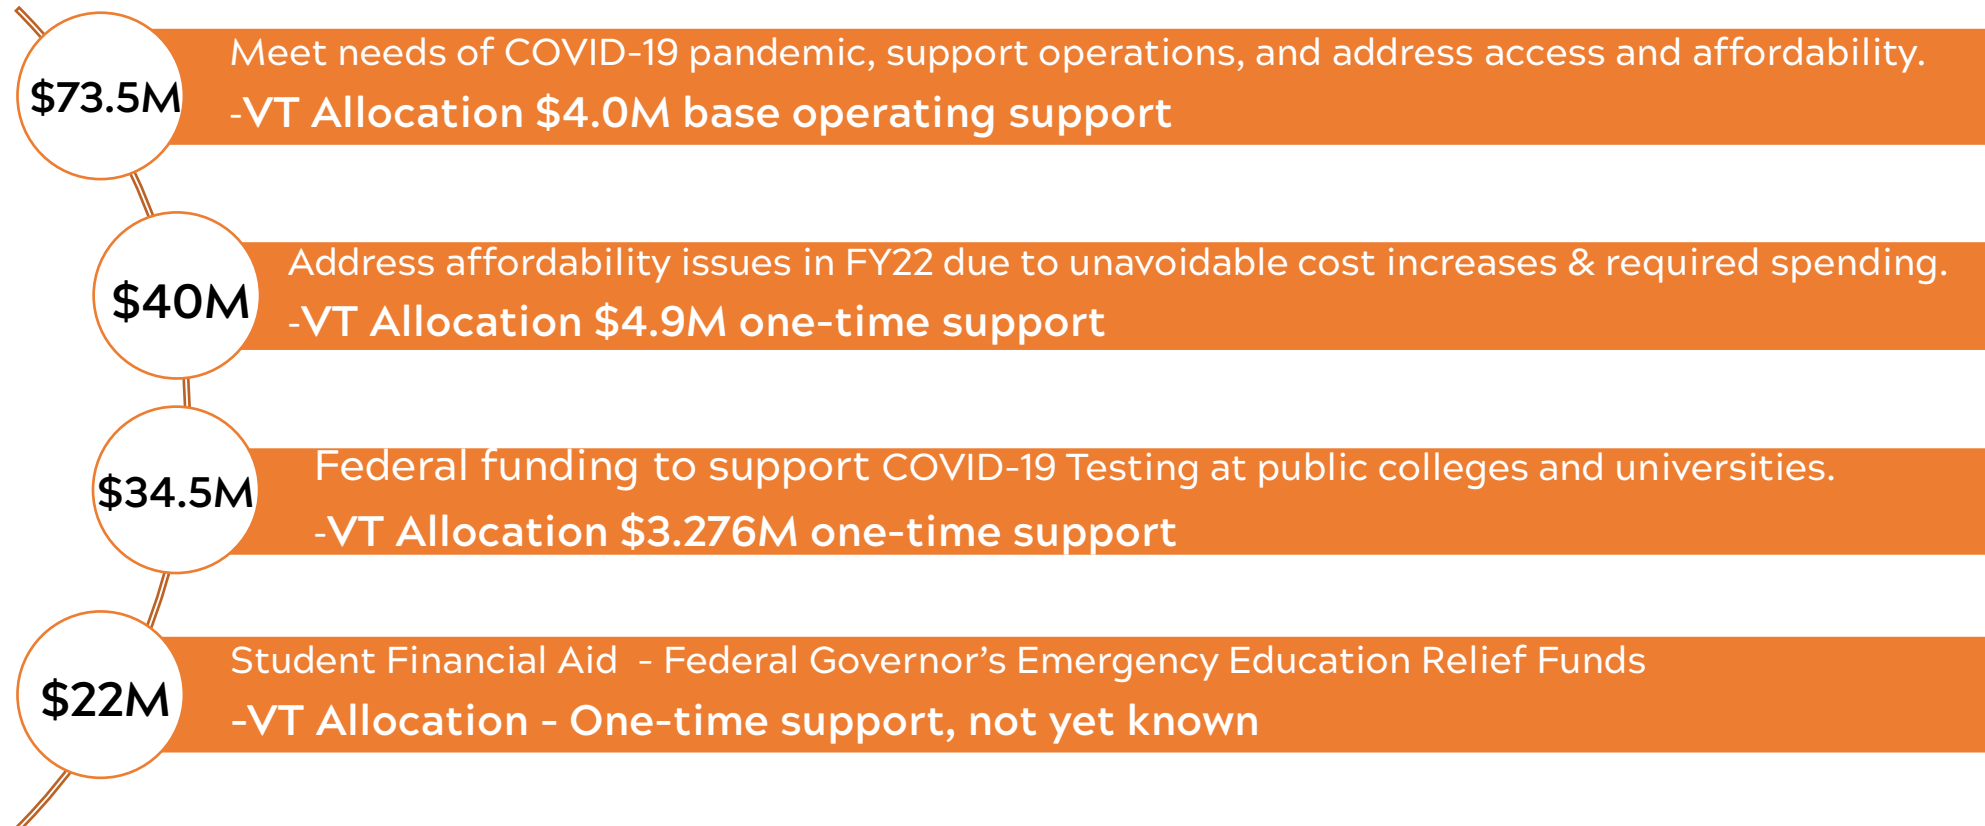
$73.5M

Meet needs of COVID-19 pandemic, support operations, and address access and affordability.

-VT Allocation $4.0M base operating support

$40M

Address affordability issues in FY22 due to unavoidable cost increases & required spending.

-VT Allocation $4.9M one-time support

$34.5M

Federal funding to support COVID-19 Testing at public colleges and universities.

-VT Allocation $3.276M one-time support

$22M

Student Financial Aid - Federal Governor's Emergency Education Relief Funds

-VT Allocation - One-time support, not yet known